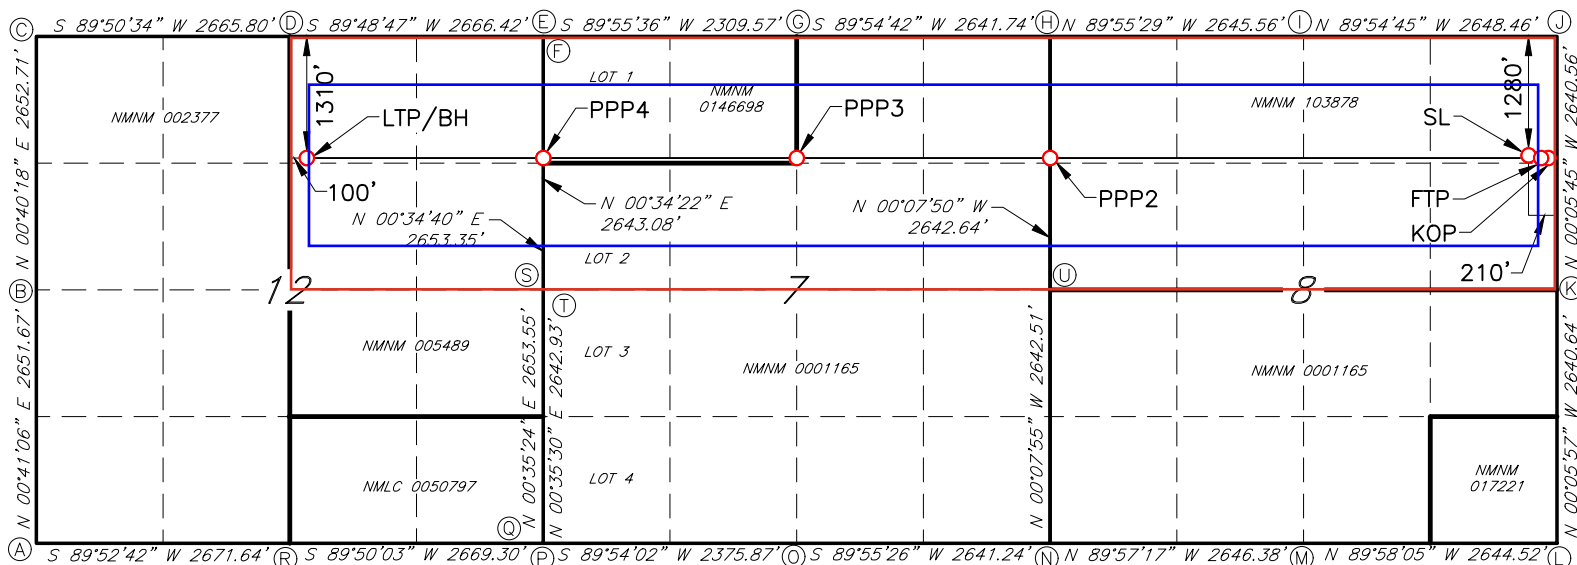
C S 89°50'34" W 2665.80' D S 89°48'47" W 2666.42' E S 89°55'36" W 2309.57' G S 89°54'42" W 2641.74' H N 89°55'29" W 2645.56' I N 89°54'45" W 2648.46' J

F

1310'

LOT 1

NMNM 0146698

NMNM 103878

1280'

NMNM 002377

LTP/BH

PPP4

PPP3

SL

100'

N 00°34'22" E 2643.08'

N 00°07'50" W 2642.64'

PPP2

FTP

N 00°34'40" E 2653.35'

KOP

LOT 2

210'

S

U

N 00°40'18" E 2652.71'

N 00°05'45" W 2640.56'

B

12

7

8

K

T

NMNM 005489

N 00°35'24" E 2653.55'

N 00°35'30" E 2642.93'

LOT 3

NMNM 0001165

N 00°07'55" W 2642.51'

NMNM 0001165

N 00°41'06" E 2651.67'

N 00°05'57" W 2640.64'

NMLC 0050797

LOT 4

NMNM 017221

Q

A S 89°52'42" W 2671.64' R S 89°50'03" W 2669.30' P S 89°54'02" W 2375.87' O S 89°55'26" W 2641.24' N N 89°57'17" W 2646.38' M N 89°58'05" W 2644.52' L